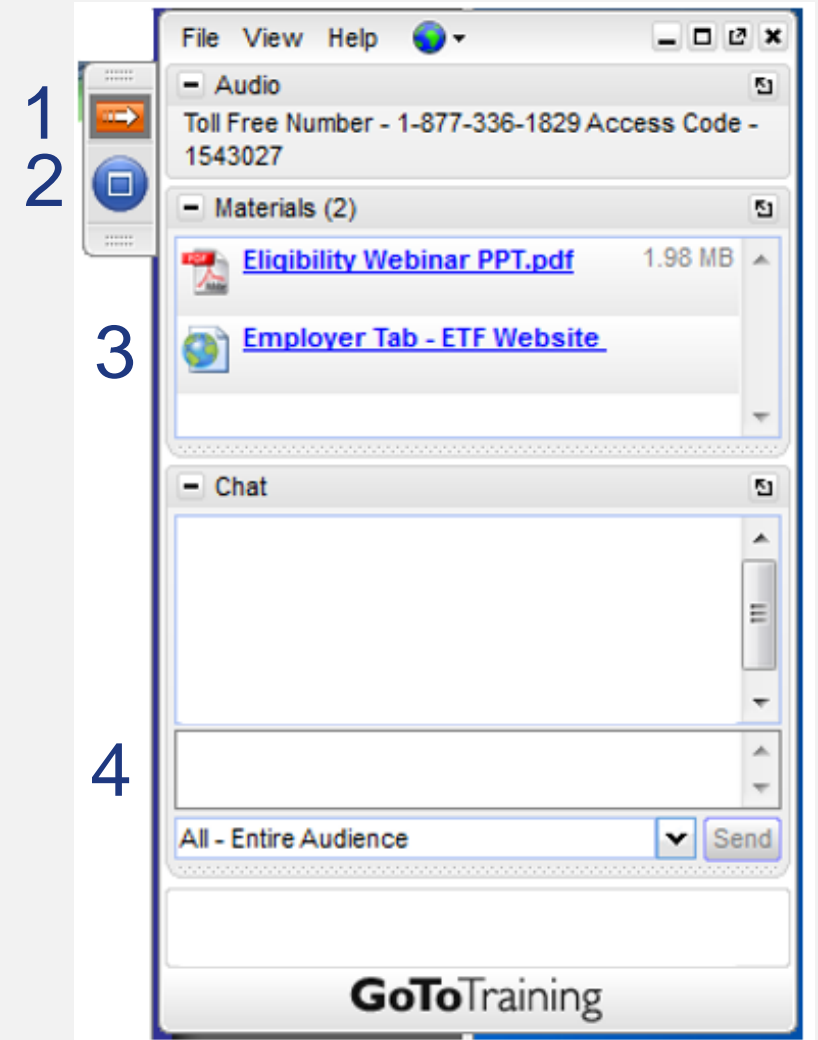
1
2
File View Help
Audio
Toll Free Number - 1-877-336-1829 Access Code - 1543027
Materials (2)
3
Eligibility Webinar PPT.pdf 1.98 MB
Employer Tab - ETF Website
Chat
4
All - Entire Audience
Send
GoToTraining